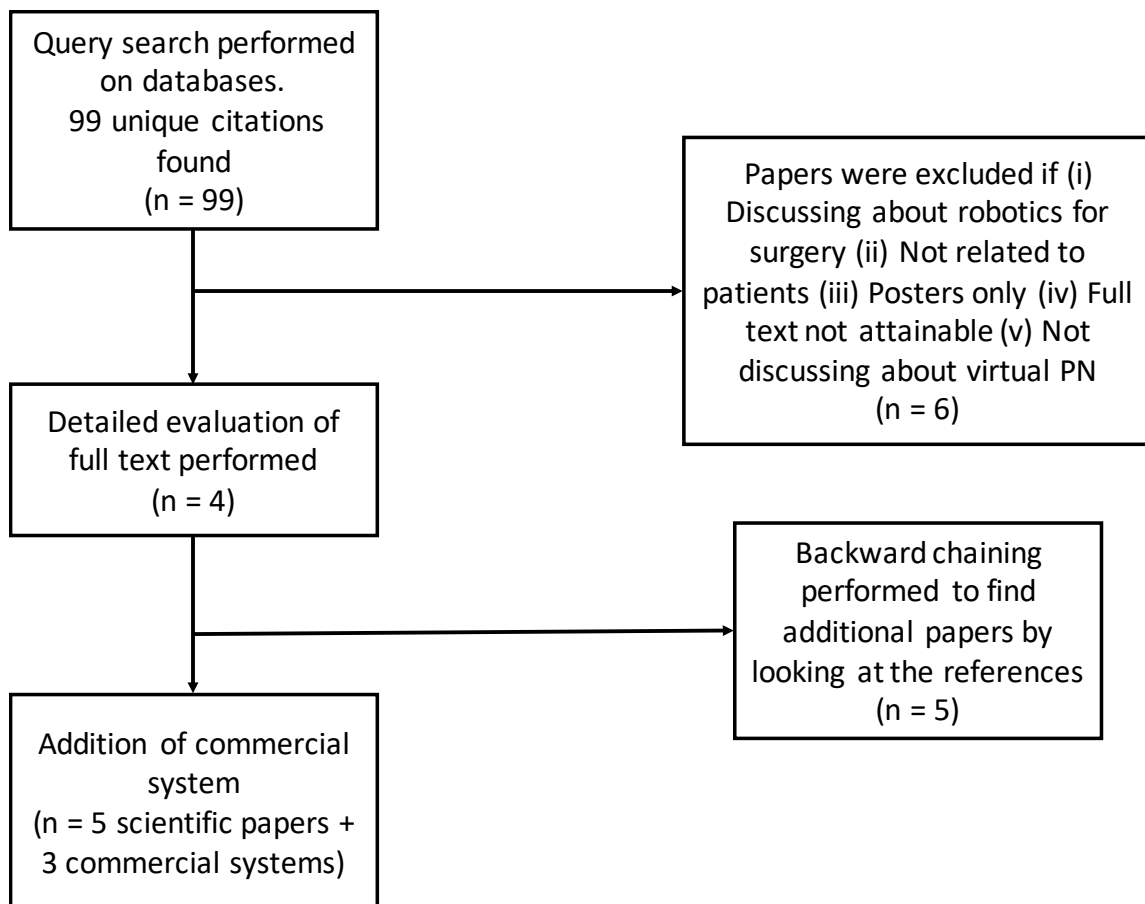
Query search performed on databases. 99 unique citations found (n = 99)

Papers were excluded if (i) Discussing about robotics for surgery (ii) Not related to patients (iii) Posters only (iv) Full text not attainable (v) Not discussing about virtual PN (n = 6)

Detailed evaluation of full text performed (n = 4)

Backward chaining performed to find additional papers by looking at the references (n = 5)

Addition of commercial system (n = 5 scientific papers + 3 commercial systems)